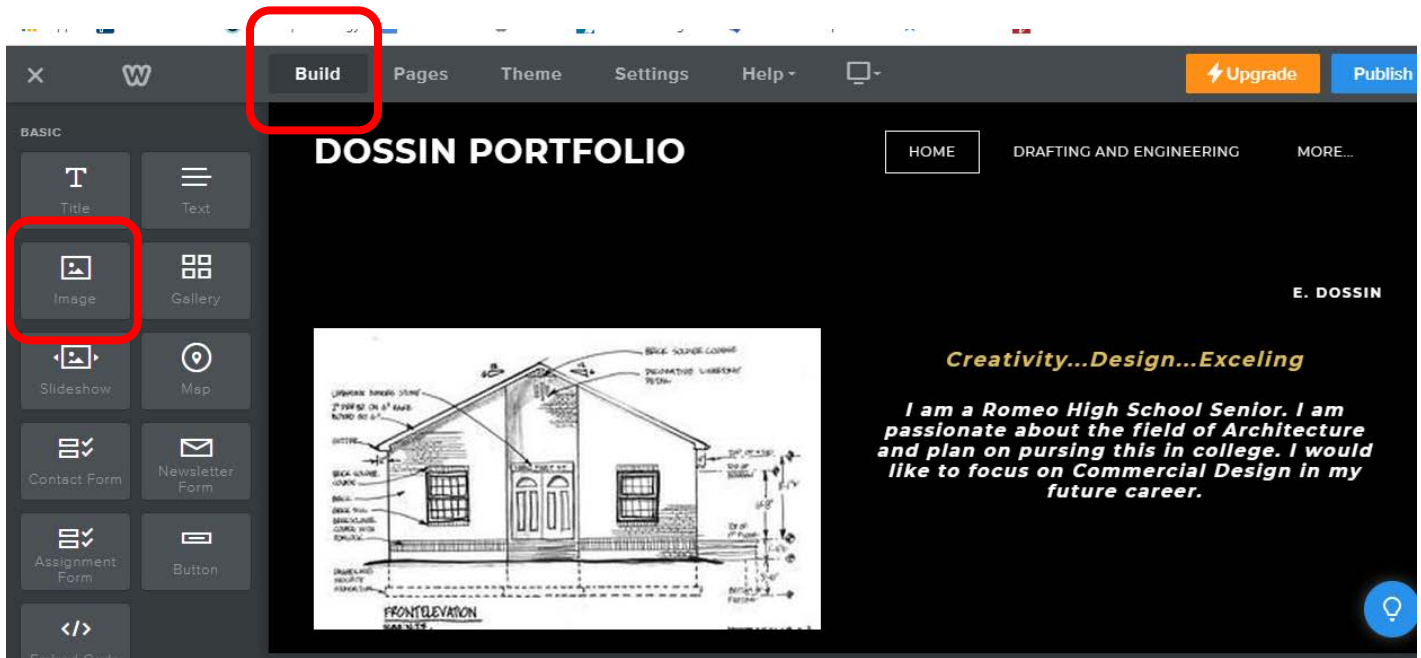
Build Pages Theme Settings Help Upgrade Publish

BASIC

Title Text

Image Gallery

Slideshow Map

Contact Form Newsletter Form

Assignment Form Button

DOSSIN PORTFOLIO

HOME DRAFTING AND ENGINEERING MORE...

E. DOSSIN

Creativity...Design...Exceling

I am a Romeo High School Senior. I am passionate about the field of Architecture and plan on pursing this in college. I would like to focus on Commercial Design in my future career.

FRONT ELEVATION